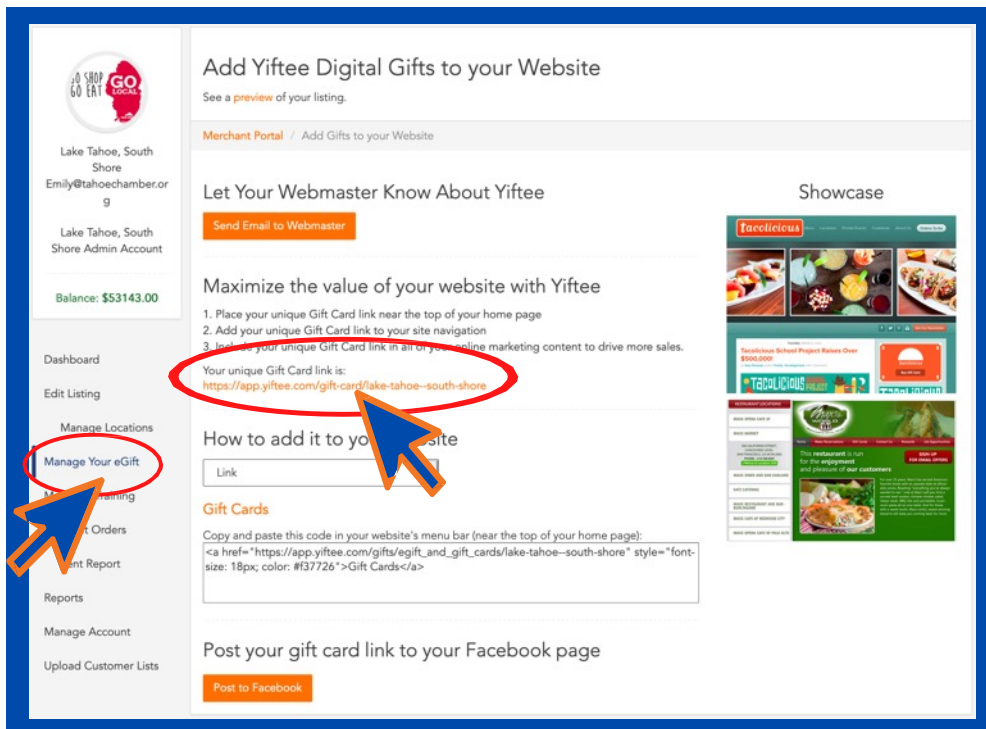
GO SHOP GO EAT GO LOCAL

Lake Tahoe, South Shore
Emily@tahoechamber.org

Lake Tahoe, South Shore Admin Account

Balance: $53143.00

Dashboard
Edit Listing
Manage Locations
Manage Your eGift
M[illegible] Training
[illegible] Orders
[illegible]ent Report
Reports
Manage Account
Upload Customer Lists

Add Yiftee Digital Gifts to your Website
See a preview of your listing.

Merchant Portal / Add Gifts to your Website

Let Your Webmaster Know About Yiftee
Send Email to Webmaster

Maximize the value of your website with Yiftee
1. Place your unique Gift Card link near the top of your home page
2. Add your unique Gift Card link to your site navigation
3. Incl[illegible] your unique Gift Card link in all of yo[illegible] online marketing content to drive more sales.

Your unique Gift Card link is:
https://app.yiftee.com/gift-card/lake-tahoe--south-shore

How to add it to yo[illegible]ebsite
Link

Gift Cards
Copy and paste this code in your website's menu bar (near the top of your home page):
<a href="https://app.yiftee.com/gifts/egift_and_gift_cards/lake-tahoe--south-shore" style="font-size: 18px; color: #f37726">Gift Cards</a>

Post your gift card link to your Facebook page
Post to Facebook

Showcase
tacolicious
Tacolicious School Project Raises Over $500,000
TACOLICIOUS
This restaurant is run for the enjoyment and pleasure of our customers